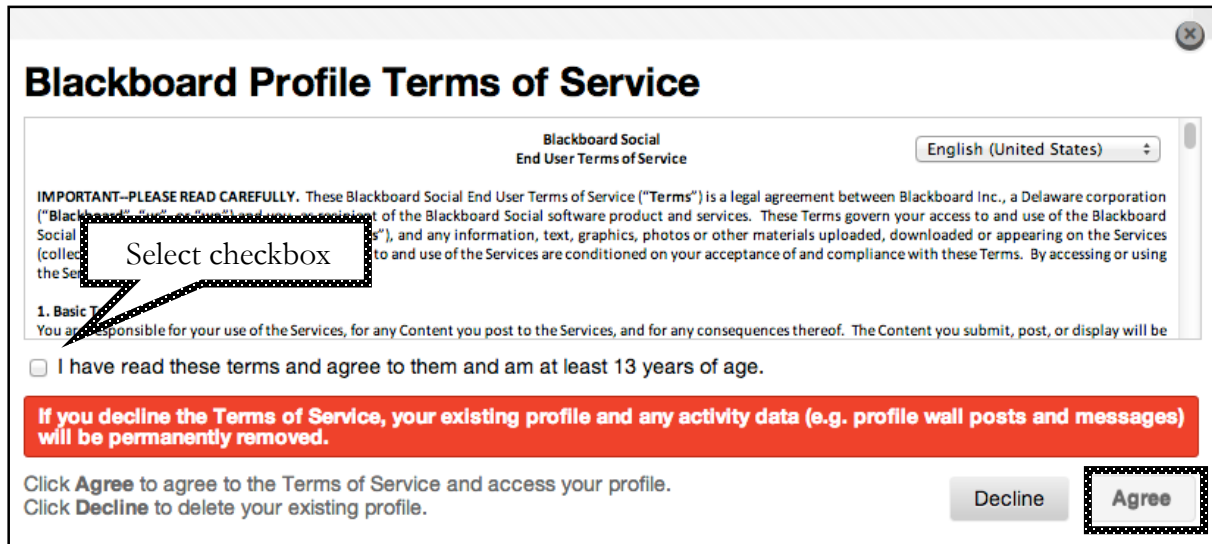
Blackboard Profile Terms of Service

Blackboard Social
End User Terms of Service

English (United States)

IMPORTANT--PLEASE READ CAREFULLY. These Blackboard Social End User Terms of Service ("Terms") is a legal agreement between Blackboard Inc., a Delaware corporation ("Blackboard", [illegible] t of the Blackboard Social software product and services. These Terms govern your access to and use of the Blackboard Social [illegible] "), and any information, text, graphics, photos or other materials uploaded, downloaded or appearing on the Services (collec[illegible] to and use of the Services are conditioned on your acceptance of and compliance with these Terms. By accessing or using the Se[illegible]

Select checkbox

1. Basic T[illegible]
You a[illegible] responsible for your use of the Services, for any Content you post to the Services, and for any consequences thereof. The Content you submit, post, or display will be

I have read these terms and agree to them and am at least 13 years of age.

If you decline the Terms of Service, your existing profile and any activity data (e.g. profile wall posts and messages) will be permanently removed.

Click Agree to agree to the Terms of Service and access your profile.
Click Decline to delete your existing profile.

Decline

Agree